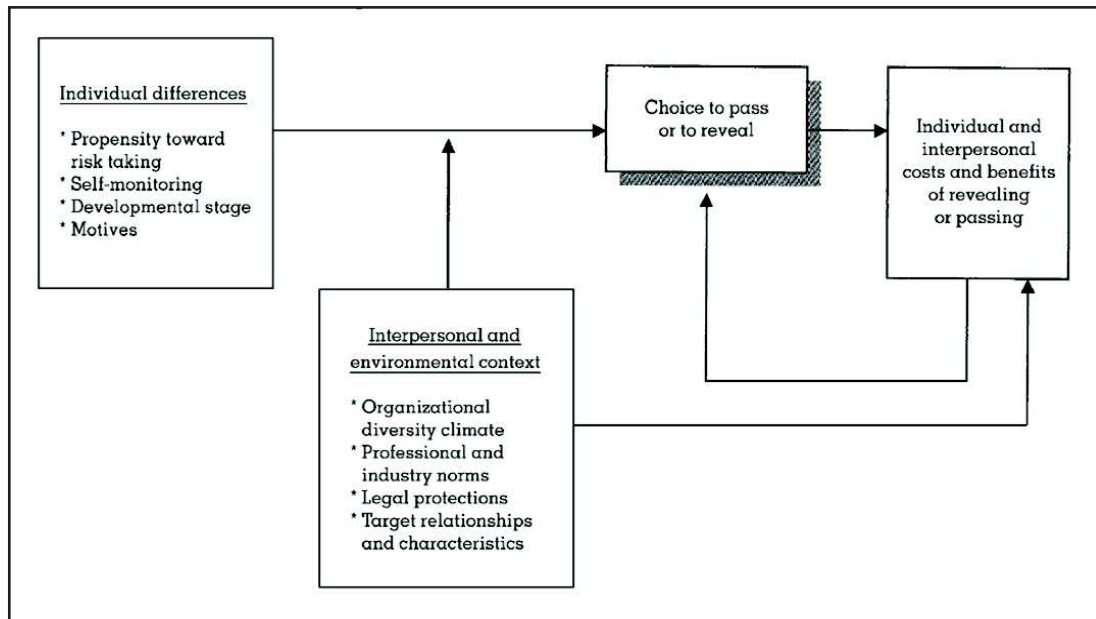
Individual differences

* Propensity toward risk taking
* Self-monitoring
* Developmental stage
* Motives

Choice to pass or to reveal

Individual and interpersonal costs and benefits of revealing or passing

Interpersonal and environmental context

* Organizational diversity climate
* Professional and industry norms
* Legal protections
* Target relationships and characteristics